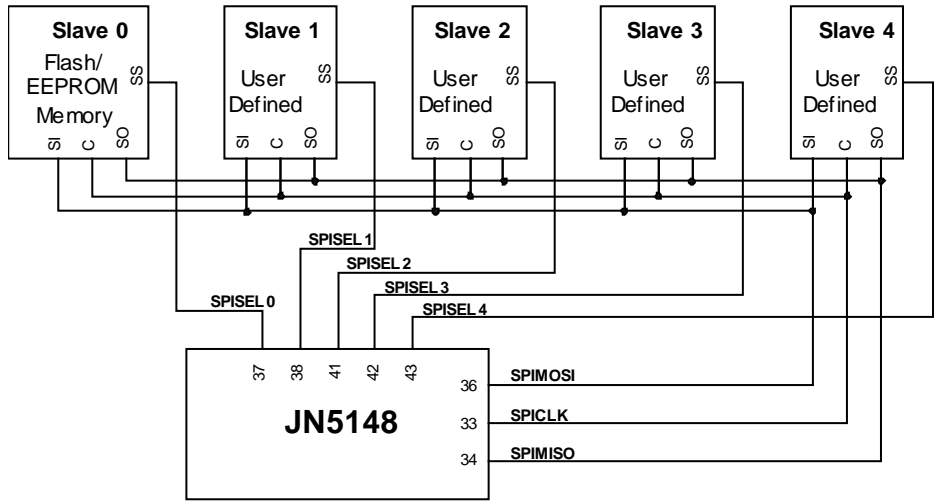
Slave 0
Flash/
EEPROM
Memory
SS
SI C SO

Slave 1
User
Defined
SS
SI C SO

Slave 2
User
Defined
SS
SI C SO

Slave 3
User
Defined
SS
SI C SO

Slave 4
User
Defined
SS
SI C SO

SPISEL 1
SPISEL 2
SPISEL 3
SPISEL 0
SPISEL 4

37 38 41 42 43
36 SPIMOSI
JN5148
33 SPICLK
34 SPIMISO